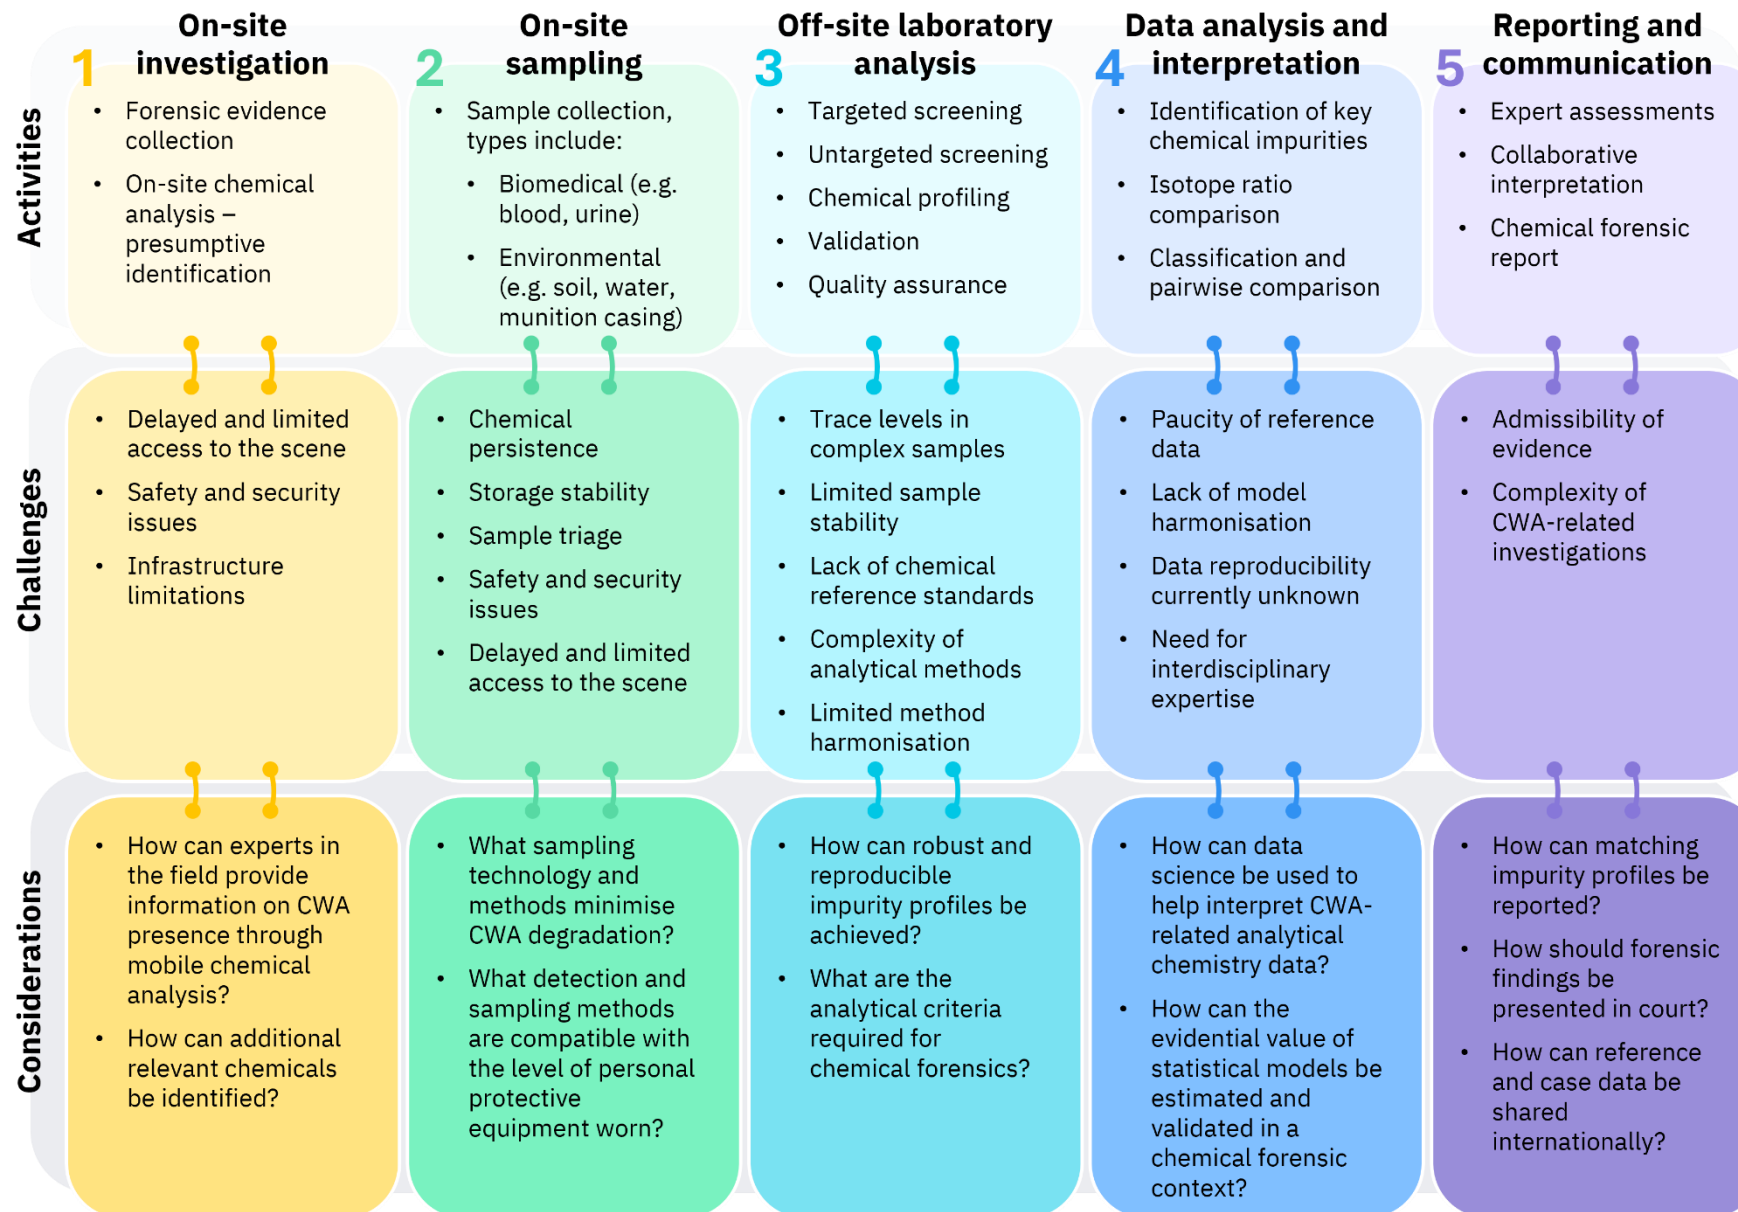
1 On-site investigation

2 On-site sampling

3 Off-site laboratory analysis

4 Data analysis and interpretation

5 Reporting and communication

Activities

- Forensic evidence collection
- On-site chemical analysis – presumptive identification

- Sample collection, types include:
  - Biomedical (e.g. blood, urine)
  - Environmental (e.g. soil, water, munition casing)

- Targeted screening
- Untargeted screening
- Chemical profiling
- Validation
- Quality assurance

- Identification of key chemical impurities
- Isotope ratio comparison
- Classification and pairwise comparison

- Expert assessments
- Collaborative interpretation
- Chemical forensic report

Challenges

- Delayed and limited access to the scene
- Safety and security issues
- Infrastructure limitations

- Chemical persistence
- Storage stability
- Sample triage
- Safety and security issues
- Delayed and limited access to the scene

- Trace levels in complex samples
- Limited sample stability
- Lack of chemical reference standards
- Complexity of analytical methods
- Limited method harmonisation

- Paucity of reference data
- Lack of model harmonisation
- Data reproducibility currently unknown
- Need for interdisciplinary expertise

- Admissibility of evidence
- Complexity of CWA-related investigations

Considerations

- How can experts in the field provide information on CWA presence through mobile chemical analysis?
- How can additional relevant chemicals be identified?

- What sampling technology and methods minimise CWA degradation?
- What detection and sampling methods are compatible with the level of personal protective equipment worn?

- How can robust and reproducible impurity profiles be achieved?
- What are the analytical criteria required for chemical forensics?

- How can data science be used to help interpret CWA-related analytical chemistry data?
- How can the evidential value of statistical models be estimated and validated in a chemical forensic context?

- How can matching impurity profiles be reported?
- How should forensic findings be presented in court?
- How can reference and case data be shared internationally?